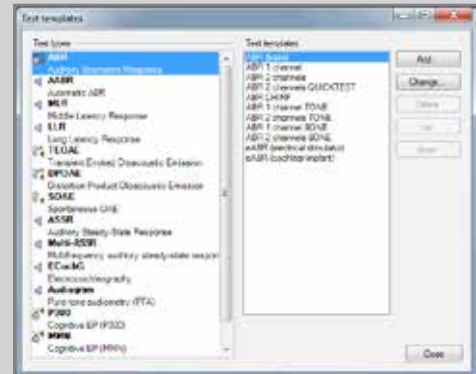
Test templates

Test types

ABR
Auditory Brainstem Response
AABR
Automatic ABR
MLR
Middle Latency Response
LLR
Long Latency Response
TEOAE
Transient Evoked Otoacoustic Emission
DPOAE
Distortion Product Otoacoustic Emission
SOAE
Spontaneous OAE
ASSR
Auditory Steady-State Response
Multi-ASSR
Multifrequency auditory steady-state respon
ECochG
Electrocochleography
Audiogram
Pure tone audiometry (PTA)
P300
Cognitive EP (P300)
MMN
Cognitive EP (MMN)

Test templates

ABR basic
ABR 1 channel
ABR 2 channels
ABR 2 channels QUICKTEST
ABR CHIRP
ABR 1 channel TOABR
ABR 2 channels TONE
ABR 1 channel BONE
ABR 2 channels BONE
eABR (electrical stimulator)
eABR (cochlear implant)

Add
Change...
Delete
Up
Down
Close